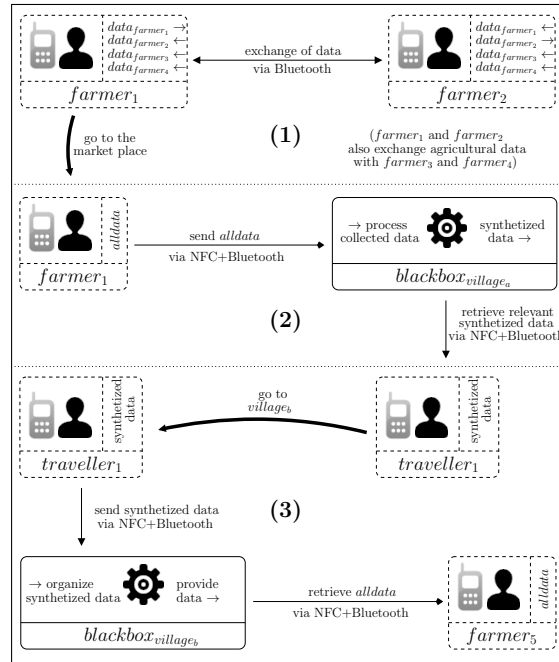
$data_{farmer_1} \rightarrow$
$data_{farmer_2} \leftarrow$
$data_{farmer_3} \leftarrow$
$data_{farmer_4} \leftarrow$

$farmer_1$

exchange of data
via Bluetooth

$data_{farmer_1} \leftarrow$
$data_{farmer_2} \rightarrow$
$data_{farmer_3} \leftarrow$
$data_{farmer_4} \leftarrow$

$farmer_2$

go to the market place

(1)

($farmer_1$ and $farmer_2$ also exchange agricultural data with $farmer_3$ and $farmer_4$)

$alldata$

$farmer_1$

send $alldata$
via NFC+Bluetooth

$\rightarrow$ process collected data

synthetized data $\rightarrow$

$blackbox_{village_a}$

(2)

retrieve relevant synthetized data via NFC+Bluetooth

synthetized data

$traveller_1$

go to $village_b$

synthetized data

$traveller_1$

send synthetized data
via NFC+Bluetooth

(3)

$\rightarrow$ organize synthetized data

provide data $\rightarrow$

$blackbox_{village_b}$

retrieve $alldata$
via NFC+Bluetooth

$alldata$

$farmer_5$